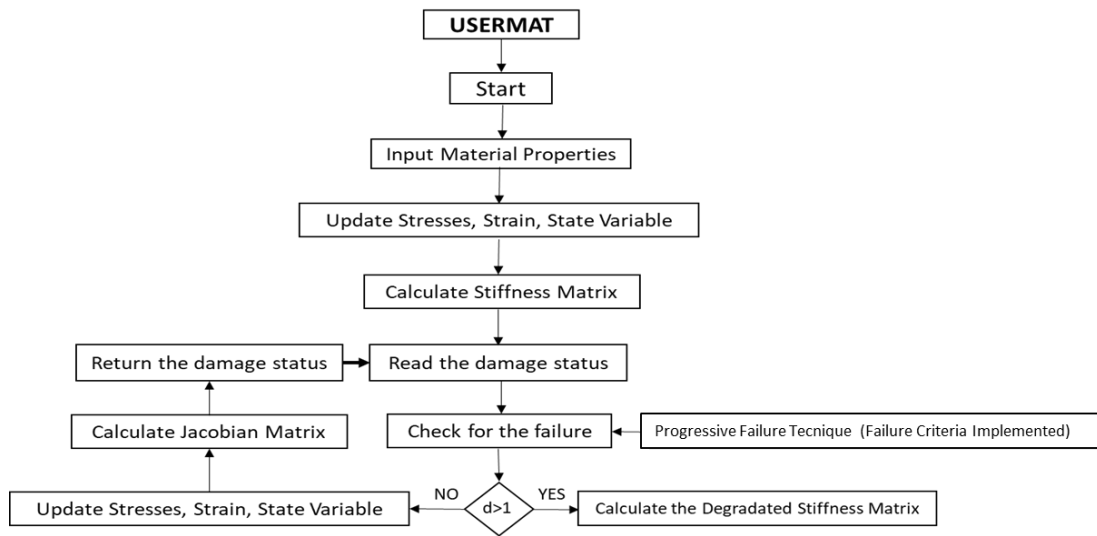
USERMAT

Start

Input Material Properties

Update Stresses, Strain, State Variable

Calculate Stiffness Matrix

Return the damage status

Read the damage status

Calculate Jacobian Matrix

Check for the failure

Progressive Failure Tecnique (Failure Criteria Implemented)

Update Stresses, Strain, State Variable

NO

$d>1$

YES

Calculate the Degradated Stiffness Matrix